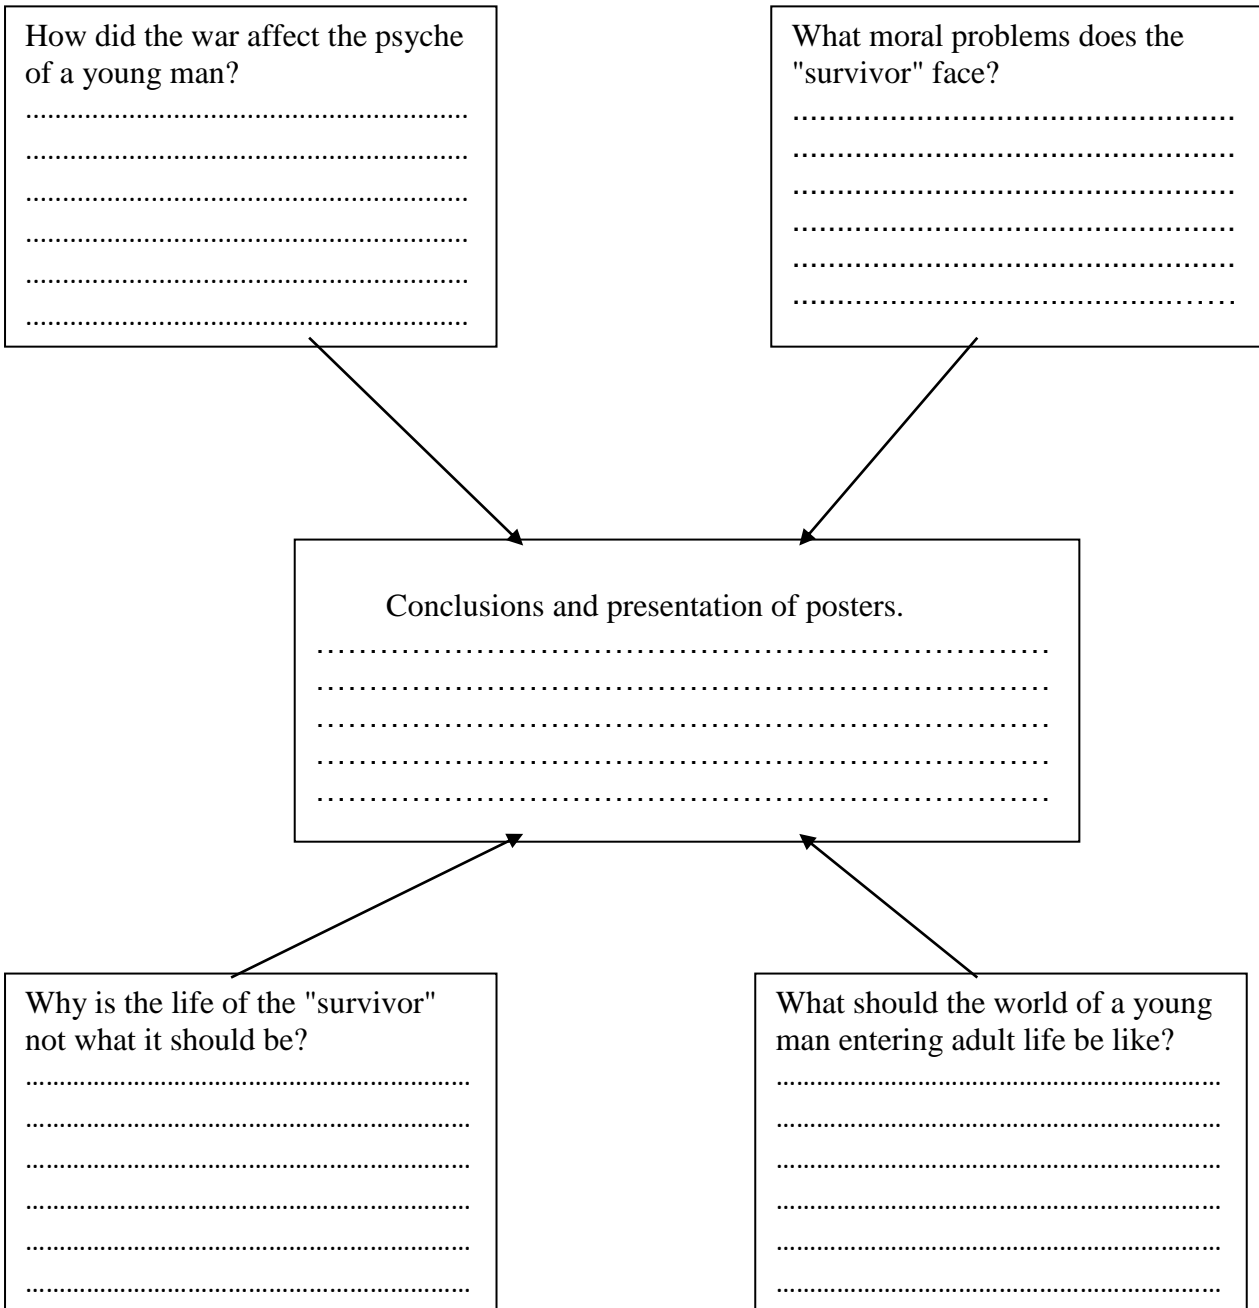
How did the war affect the psyche of a young man?
...........................................................
...........................................................
...........................................................
...........................................................
...........................................................
...........................................................

What moral problems does the "survivor" face?
...........................................................
...........................................................
...........................................................
...........................................................
...........................................................
...........................................................

Conclusions and presentation of posters.
...........................................................
...........................................................
...........................................................
...........................................................
...........................................................

Why is the life of the "survivor" not what it should be?
...........................................................
...........................................................
...........................................................
...........................................................
...........................................................
...........................................................

What should the world of a young man entering adult life be like?
...........................................................
...........................................................
...........................................................
...........................................................
...........................................................
...........................................................